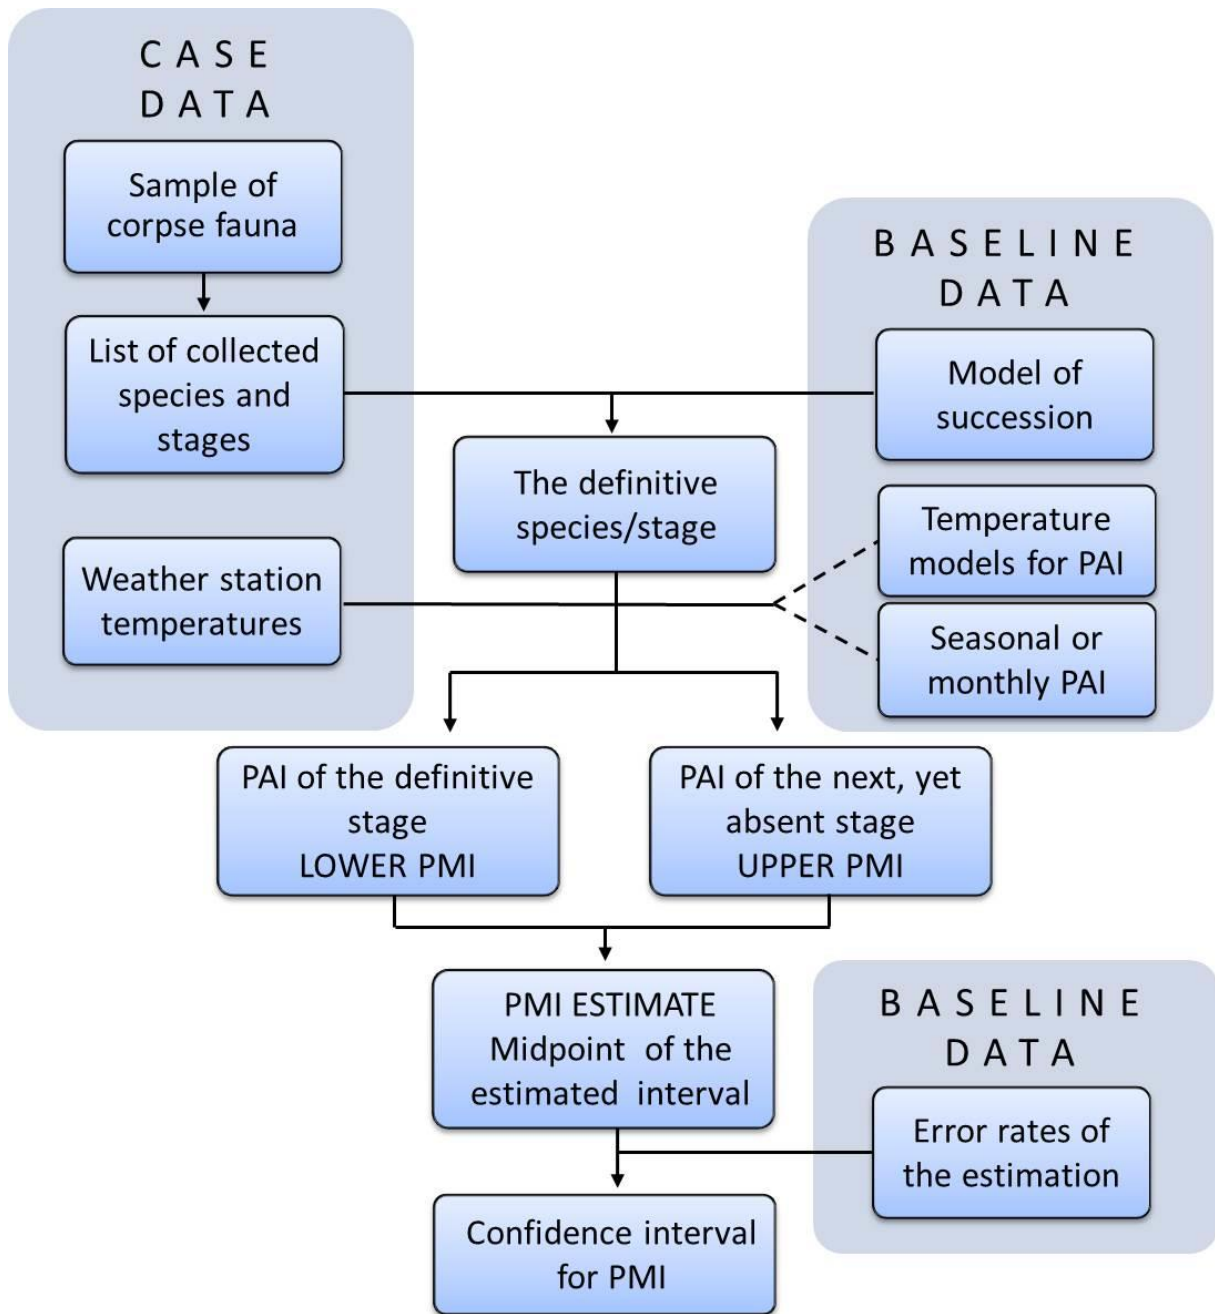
CASE DATA

Sample of corpse fauna

List of collected species and stages

Weather station temperatures

BASELINE DATA

Model of succession

Temperature models for PAI

Seasonal or monthly PAI

The definitive species/stage

PAI of the definitive stage LOWER PMI

PAI of the next, yet absent stage UPPER PMI

PMI ESTIMATE Midpoint of the estimated interval

BASELINE DATA

Error rates of the estimation

Confidence interval for PMI